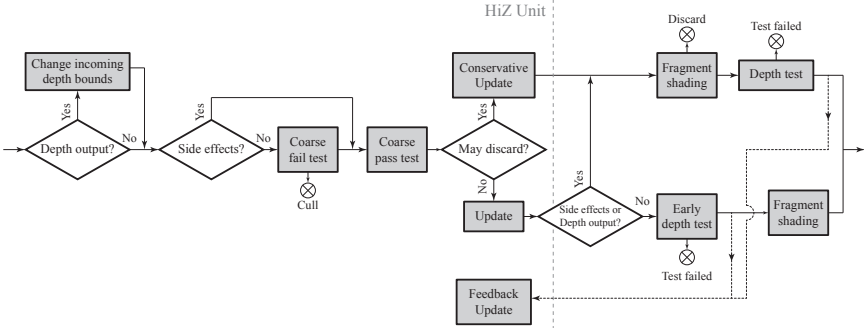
HiZ Unit

Change incoming depth bounds

Yes

Depth output?

No

Yes

Side effects?

No

Coarse fail test

Cull

Coarse pass test

Conservative Update

May discard?

No

Update

Discard

Fragment shading

Test failed

Depth test

Yes

Side effects or Depth output?

No

Early depth test

Test failed

Fragment shading

Feedback Update